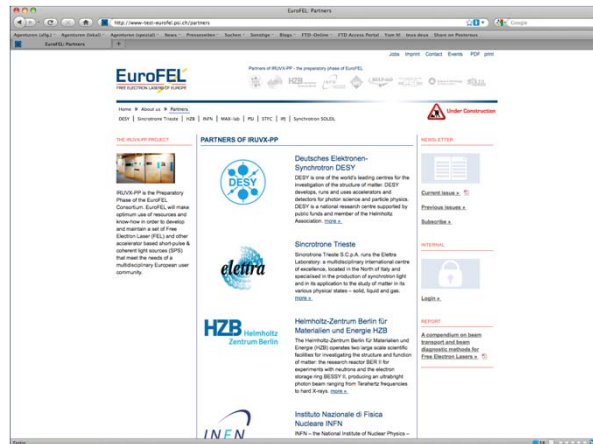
EuroFEL: Partners

http://www.nest-eurofel.psi.ch/partners

Agenturen (allg.) Agenturen (lokal) Agenturen (speziell) News Presseseiten Suchen Sonstige Blogs FTD-Online FTD Access Portal Yam III Jesus doun Share on Posterous

EuroFEL: Partners

Jobs Imprint Contact Events PDF print

EuroFEL
FREE ELECTRON LASERS IN EUROPE

Partners of IRUVX-PP - the preparatory phase of EuroFEL

Home » About us » Partners
DESY | Sincrotrone Trieste | HZB | INFN | MAX-lab | PSI | STFC | IPJ | Synchrotron SOLEIL

Under Construction

THE IRUVX-PP PROJECT

IRUVX-PP is the Preparatory Phase of the EuroFEL Consortium. EuroFEL will make optimum use of resources and know-how in order to develop and maintain a set of Free Electron Laser (FEL) and other accelerator based short-pulse & coherent light sources (SPS) that meet the needs of a multidisciplinary European user community.

PARTNERS OF IRUVX-PP

DESY

Deutsches Elektronen-Synchrotron DESY
DESY is one of the world's leading centres for the investigation of the structure of matter. DESY develops, runs and uses accelerators and detectors for photon science and particle physics. DESY is a national research centre supported by public funds and member of the Helmholtz Association. more »

elettra

Sincrotrone Trieste
Sincrotrone Trieste S.C.p.A. runs the Elettra Laboratory: a multidisciplinary international centre of excellence, located in the North of Italy and specialised in the production of synchrotron light and in its application to the study of matter in its various physical states – solid, liquid and gas. more »

HZB Helmholtz Zentrum Berlin

Helmholtz-Zentrum Berlin für Materialien und Energie HZB
The Helmholtz-Zentrum Berlin für Materialien und Energie (HZB) operates two large scale scientific facilities for investigating the structure and function of matter: the research reactor BER II for experiments with neutrons and the electron storage ring BESSY II, producing an ultrabright photon beam ranging from Terahertz frequencies to hard X-rays. more »

INFN

Instituto Nazionale di Fisica Nucleare INFN
INFN – the National Institute of Nuclear Physics –

NEWSLETTER

Current issue »
Previous issues »
Subscribe »

INTERNAL

Login »

REPORT

A compendium on beam transport and beam diagnostic methods for Free Electron Lasers »

Fertig